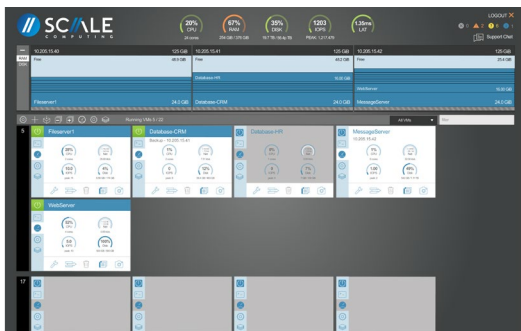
SCALE COMPUTING

20% CPU
67% RAM
35% DISK
1203 IOPS
1.35ms LAT

LOGOUT
Support Chat

10.205.15.40 125 GB
Free 48.6 GB
Fileserver1 24.0 GB

10.205.15.41 125 GB
Free 48.0 GB
Database-HR 16.00 GB
Database-CRM 24.0 GB

10.205.15.42 125 GB
Free 25.4 GB
WebServer 16.00 GB
MessageServer 24.0 GB

Running VMs 5 / 22
All VMs

5
Fileserver1
Database-CRM
Database-HR
MessageServer
10.205.15.42
WebServer

17